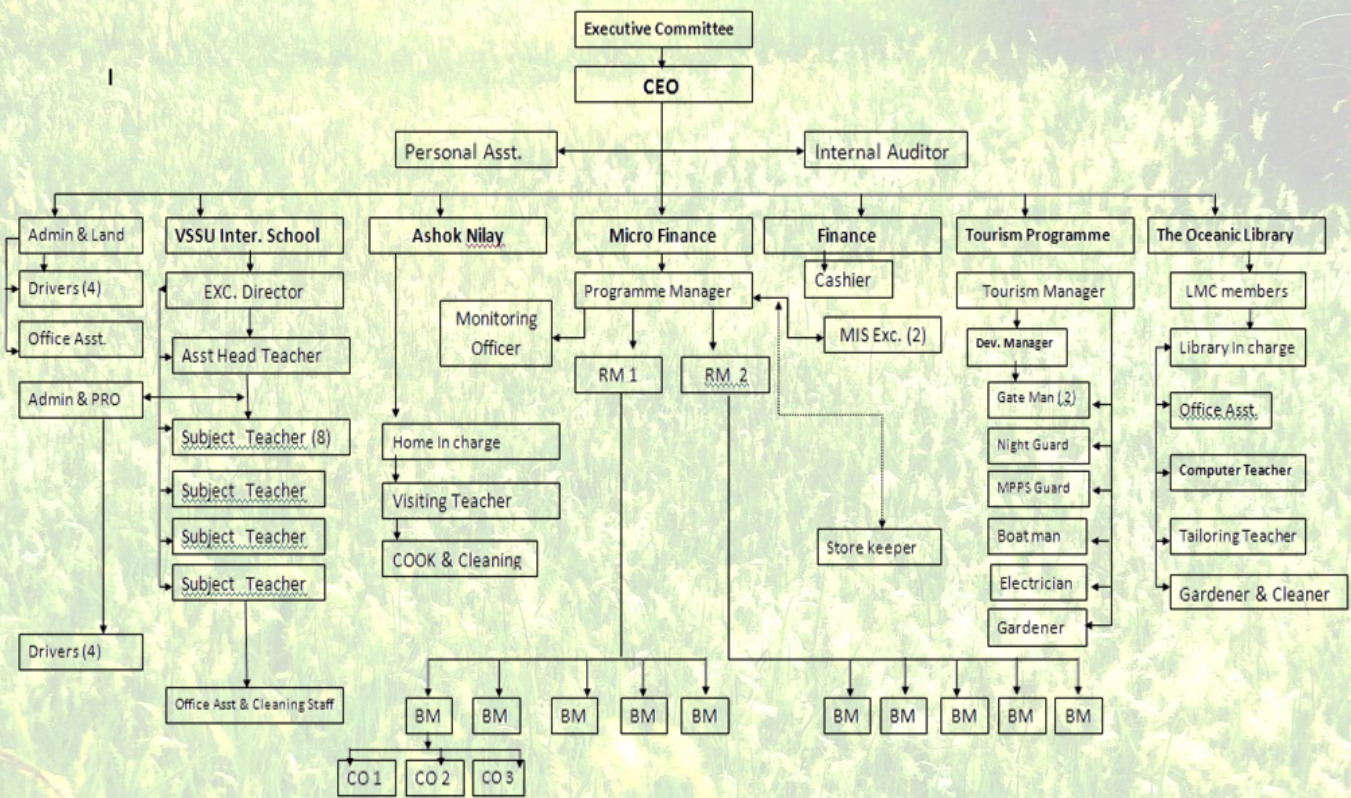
Executive Committee

CEO

I

Personal Asst.

Internal Auditor

Admin & Land

Drivers (4)

Office Asst.

Admin & PRO

Drivers (4)

VSSU Inter. School

EXC. Director

Asst Head Teacher

Subject Teacher (8)

Subject Teacher

Subject Teacher

Subject Teacher

Office Asst & Cleaning Staff

Ashok Nilay

Home In charge

Visiting Teacher

COOK & Cleaning

Micro Finance

Programme Manager

Monitoring Officer

RM 1

RM 2

MIS Exc. (2)

Store keeper

BM

BM

BM

BM

BM

CO 1

CO 2

CO 3

BM

BM

BM

BM

BM

Finance

Cashier

Tourism Programme

Tourism Manager

Dev. Manager

Gate Man (2)

Night Guard

MPPS Guard

Boat man

Electrician

Gardener

The Oceanic Library

LMC members

Library In charge

Office Asst.

Computer Teacher

Tailoring Teacher

Gardener & Cleaner